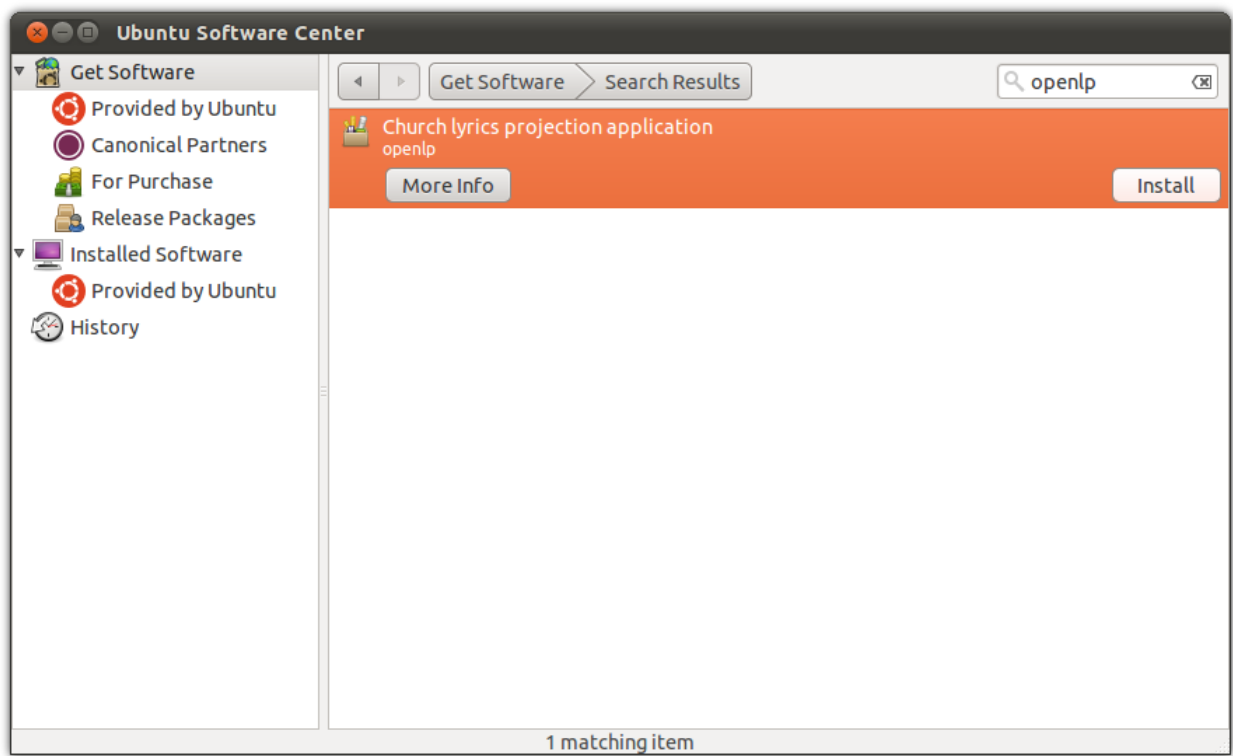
Ubuntu Software Center

Get Software
Provided by Ubuntu
Canonical Partners
For Purchase
Release Packages
Installed Software
Provided by Ubuntu
History

Get Software
Search Results
openlp

Church lyrics projection application
openlp
More Info
Install

1 matching item